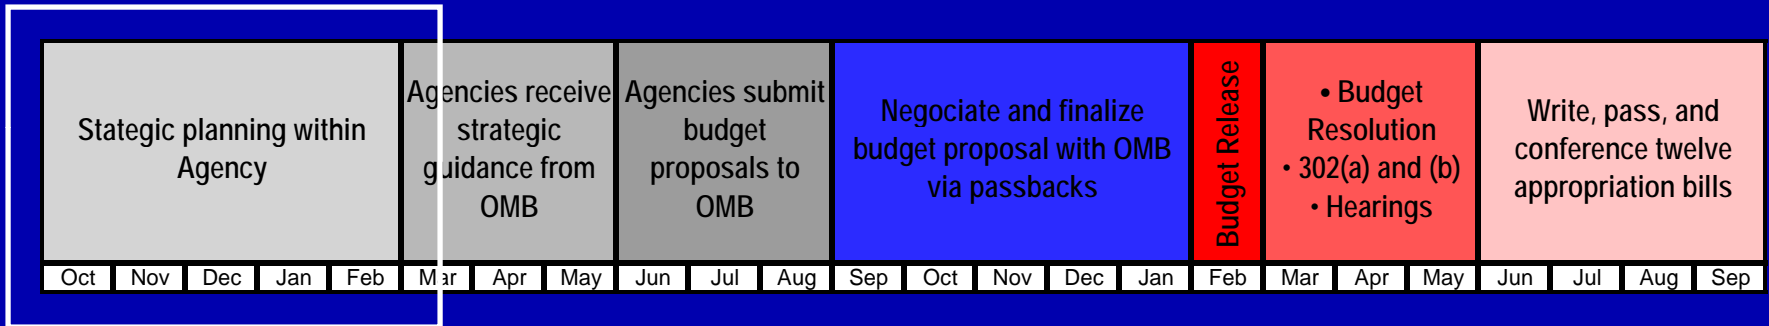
Stategic planning within Agency

Agencies receive strategic guidance from OMB

Agencies submit budget proposals to OMB

Negociate and finalize budget proposal with OMB via passbacks

Budget Release

• Budget Resolution
• 302(a) and (b)
• Hearings

Write, pass, and conference twelve appropriation bills

| Oct | Nov | Dec | Jan | Feb | Mar | Apr | May | Jun | Jul | Aug | Sep | Oct | Nov | Dec | Jan | Feb | Mar | Apr | May | Jun | Jul | Aug | Sep |
|---|---|---|---|---|---|---|---|---|---|---|---|---|---|---|---|---|---|---|---|---|---|---|---|